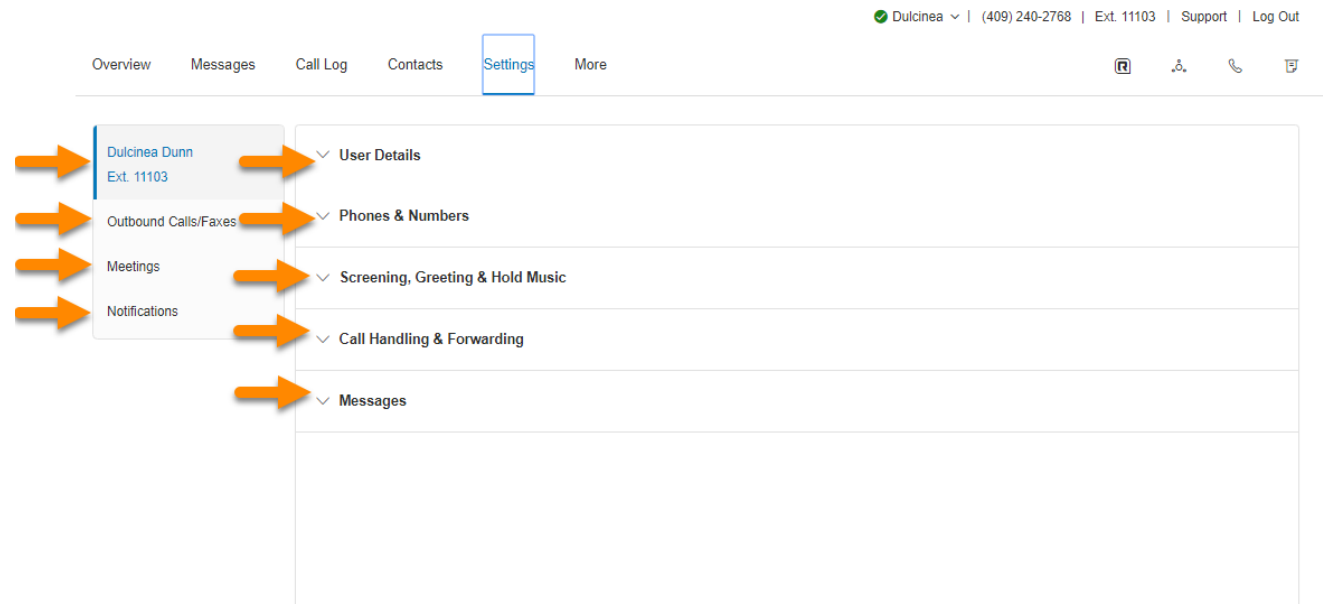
Dulcinea | (409) 240-2768 | Ext. 11103 | Support | Log Out

Overview Messages Call Log Contacts Settings More

Dulcinea Dunn
Ext. 11103

Outbound Calls/Faxes

Meetings

Notifications

User Details

Phones & Numbers

Screening, Greeting & Hold Music

Call Handling & Forwarding

Messages